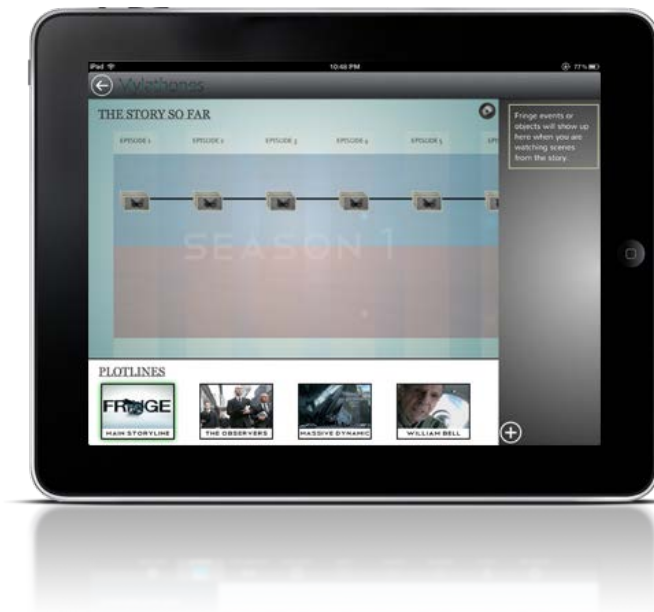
iPad
10:48 PM
77%

Mythenes

THE STORY SO FAR

EPISODE 1
EPISODE 2
EPISODE 3
EPISODE 4
EPISODE 5

SEASON 1

Fringe events or objects will show up here when you are watching scenes from the story.

PLOTLINES

FRINGE
MAIN STORYLINE
THE OBSERVERS
MASSIVE DYNAMIC
WILLIAM BELL